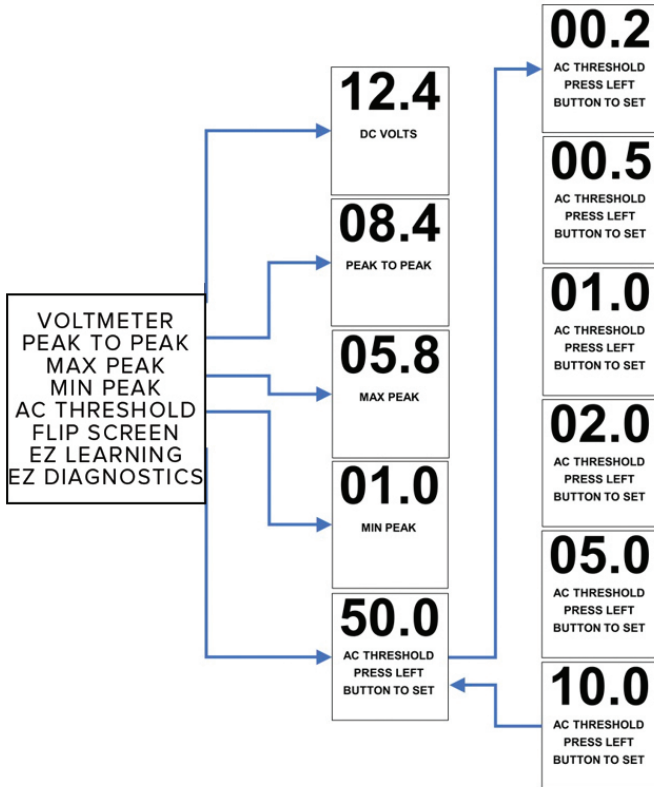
VOLTMETER
PEAK TO PEAK
MAX PEAK
MIN PEAK
AC THRESHOLD
FLIP SCREEN
EZ LEARNING
EZ DIAGNOSTICS

12.4
DC VOLTS

08.4
PEAK TO PEAK

05.8
MAX PEAK

01.0
MIN PEAK

50.0
AC THRESHOLD PRESS LEFT BUTTON TO SET

00.2
AC THRESHOLD PRESS LEFT BUTTON TO SET

00.5
AC THRESHOLD PRESS LEFT BUTTON TO SET

01.0
AC THRESHOLD PRESS LEFT BUTTON TO SET

02.0
AC THRESHOLD PRESS LEFT BUTTON TO SET

05.0
AC THRESHOLD PRESS LEFT BUTTON TO SET

10.0
AC THRESHOLD PRESS LEFT BUTTON TO SET